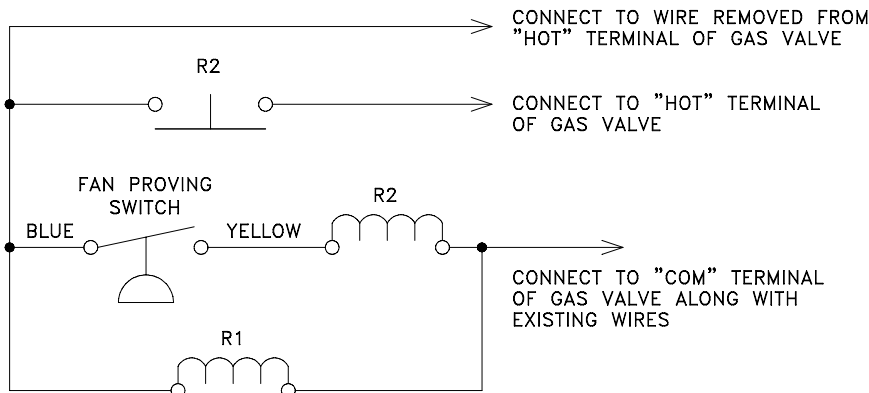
CONNECT TO WIRE REMOVED FROM "HOT" TERMINAL OF GAS VALVE

R2

CONNECT TO "HOT" TERMINAL OF GAS VALVE

FAN PROVING SWITCH

R2

BLUE

YELLOW

CONNECT TO "COM" TERMINAL OF GAS VALVE ALONG WITH EXISTING WIRES

R1